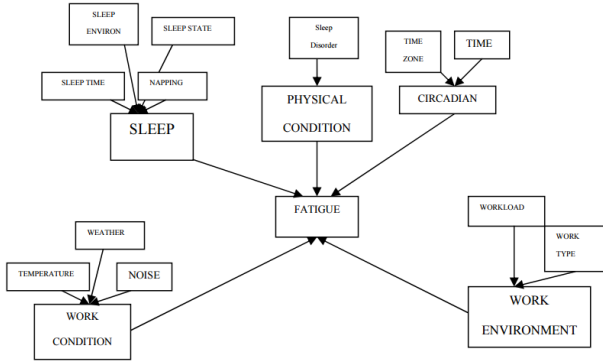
SLEEP ENVIRON

SLEEP STATE

SLEEP TIME

NAPPING

SLEEP

Sleep Disorder

PHYSICAL CONDITION

TIME ZONE

TIME

CIRCADIAN

FATIGUE

WORKLOAD

WORK TYPE

WEATHER

TEMPERATURE

NOISE

WORK CONDITION

WORK ENVIRONMENT